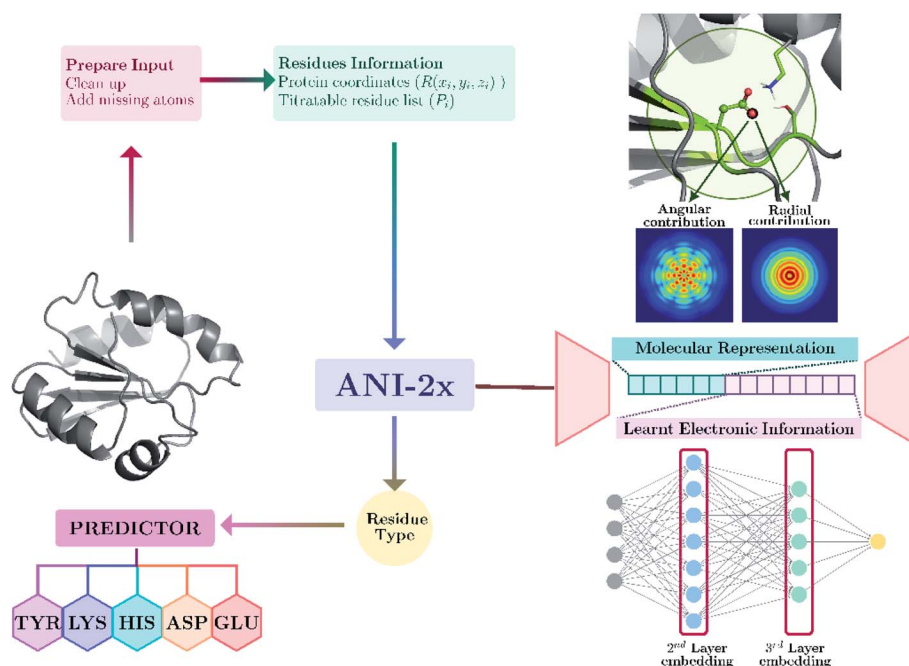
Prepare Input
Clean up
Add missing atoms

Residues Information
Protein coordinates $(R(x_i, y_i, z_i))$
Titratable residue list $(P_i)$

Angular contribution

Radial contribution

ANI-2x

Molecular Representation

Learnt Electronic Information

Residue Type

PREDICTOR

TYR
LYS
HIS
ASP
GLU

$2^{nd}$ Layer embedding

$3^{rd}$ Layer embedding